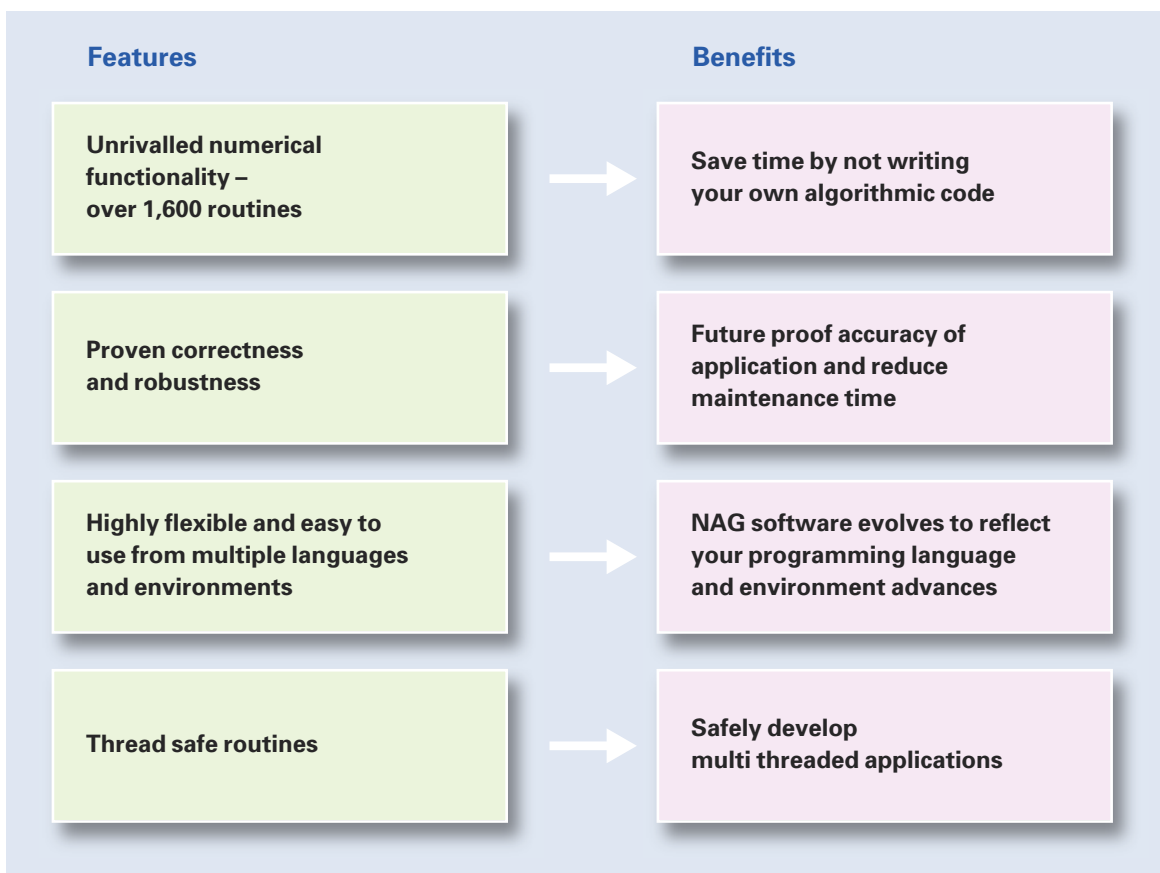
| Features | Benefits |
|---|---|
| Unrivalled numerical functionality – over 1,600 routines | Save time by not writing your own algorithmic code |
| Proven correctness and robustness | Future proof accuracy of application and reduce maintenance time |
| Highly flexible and easy to use from multiple languages and environments | NAG software evolves to reflect your programming language and environment advances |
| Thread safe routines | Safely develop multi threaded applications |